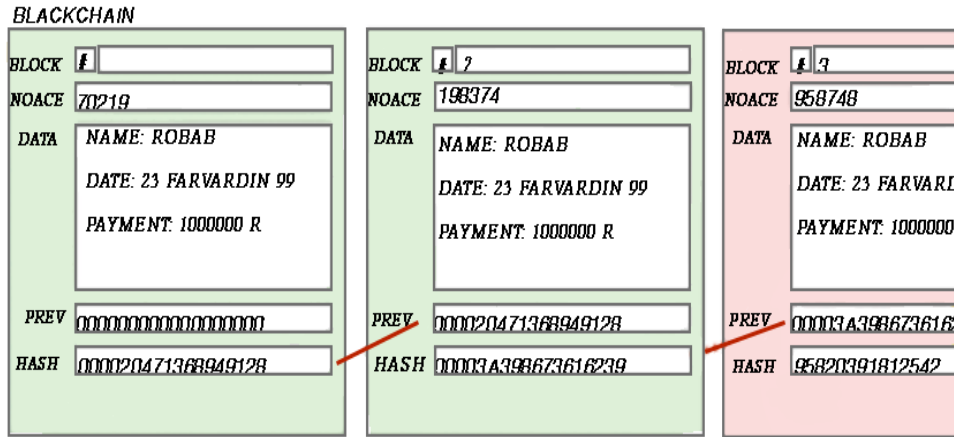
BLACKCHAIN

BLOCK #
NOACE 70219
DATA NAME: ROBAB
DATE: 23 FARVARDIN 99
PAYMENT: 1000000 R
PREV 0000000000000000
HASH 00002047136894912 8

BLOCK # 2
NOACE 198374
DATA NAME: ROBAB
DATE: 23 FARVARDIN 99
PAYMENT: 1000000 R
PREV 00002047136894912 8
HASH 00003A398673616239

BLOCK # 3
NOACE 958748
DATA NAME: ROBAB
DATE: 23 FARVARD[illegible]
PAYMENT: 1000000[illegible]
PREV 00003A39867361 6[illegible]
HASH 95820391812542